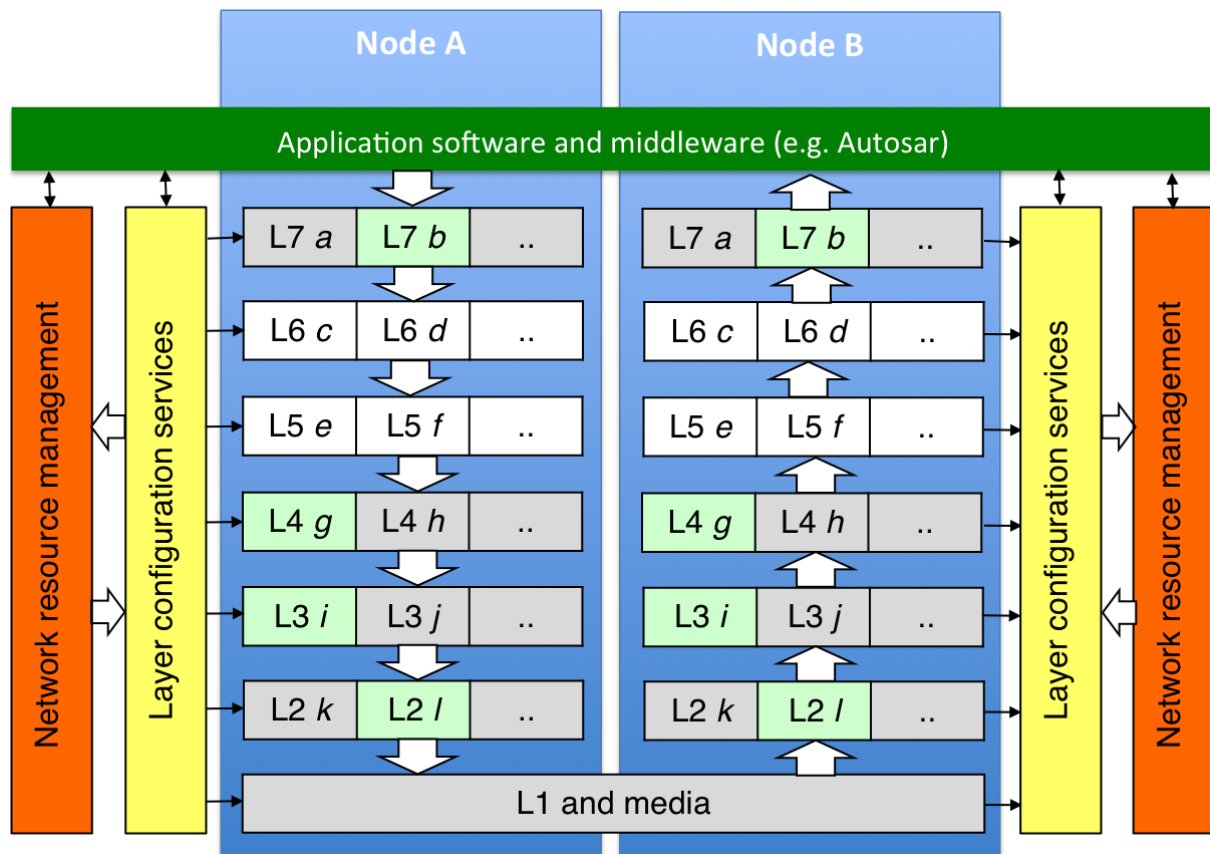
Node A

Node B

Application software and middleware (e.g. Autosar)

Network resource management

Layer configuration services

| L7 *a* | L7 *b* | .. |
|---|---|---|
| L6 *c* | L6 *d* | .. |
| L5 *e* | L5 *f* | .. |
| L4 *g* | L4 *h* | .. |
| L3 *i* | L3 *j* | .. |
| L2 *k* | L2 *l* | .. |

| L7 *a* | L7 *b* | .. |
|---|---|---|
| L6 *c* | L6 *d* | .. |
| L5 *e* | L5 *f* | .. |
| L4 *g* | L4 *h* | .. |
| L3 *i* | L3 *j* | .. |
| L2 *k* | L2 *l* | .. |

L1 and media

Layer configuration services

Network resource management